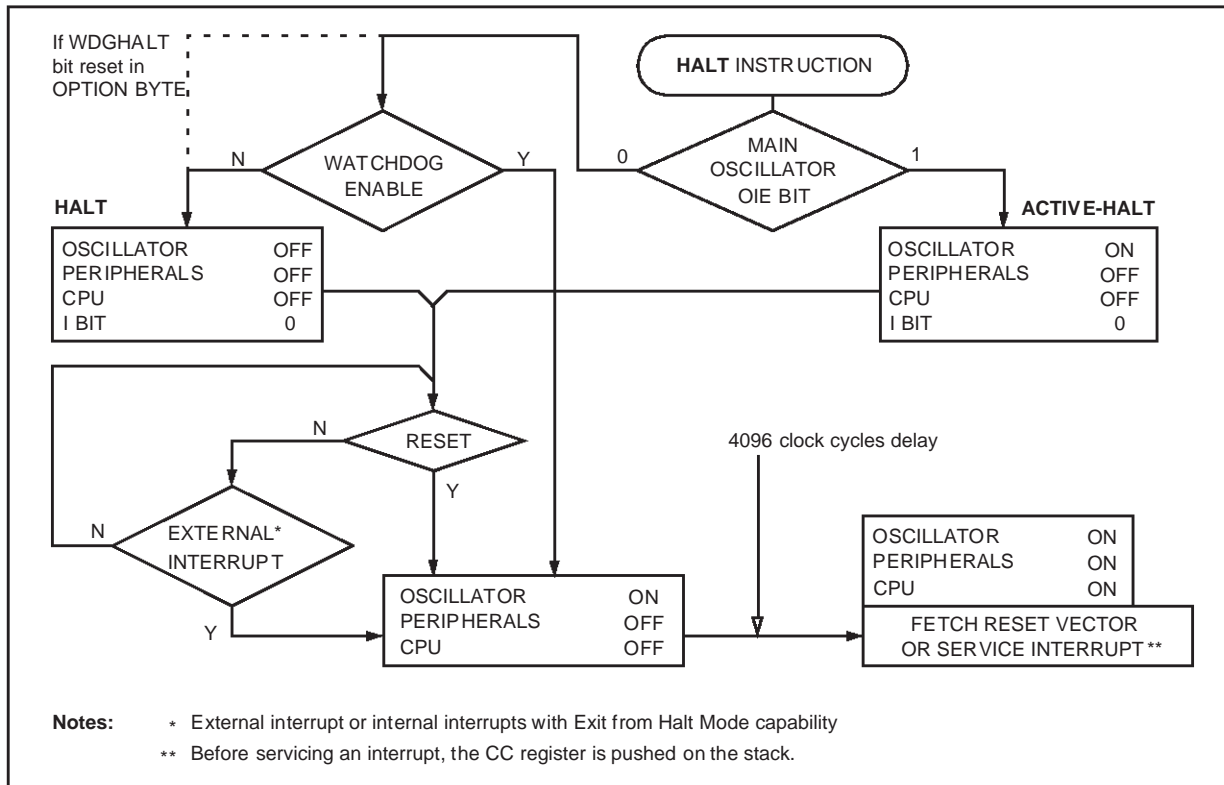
If WDGHALT bit reset in OPTION BYTE

HALT INSTRUCTION

WATCHDOG ENABLE

N

Y

0

MAIN OSCILLATOR OIE BIT

1

HALT

| OSCILLATOR | OFF |
|---|---|
| PERIPHERALS | OFF |
| CPU | OFF |
| I BIT | 0 |

ACTIVE-HALT

| OSCILLATOR | ON |
|---|---|
| PERIPHERALS | OFF |
| CPU | OFF |
| I BIT | 0 |

N

RESET

Y

4096 clock cycles delay

N

EXTERNAL* INTERRUPT

Y

| OSCILLATOR | ON |
|---|---|
| PERIPHERALS | OFF |
| CPU | OFF |

| OSCILLATOR | ON |
|---|---|
| PERIPHERALS | ON |
| CPU | ON |

FETCH RESET VECTOR OR SERVICE INTERRUPT **

Notes: * External interrupt or internal interrupts with Exit from Halt Mode capability

** Before servicing an interrupt, the CC register is pushed on the stack.